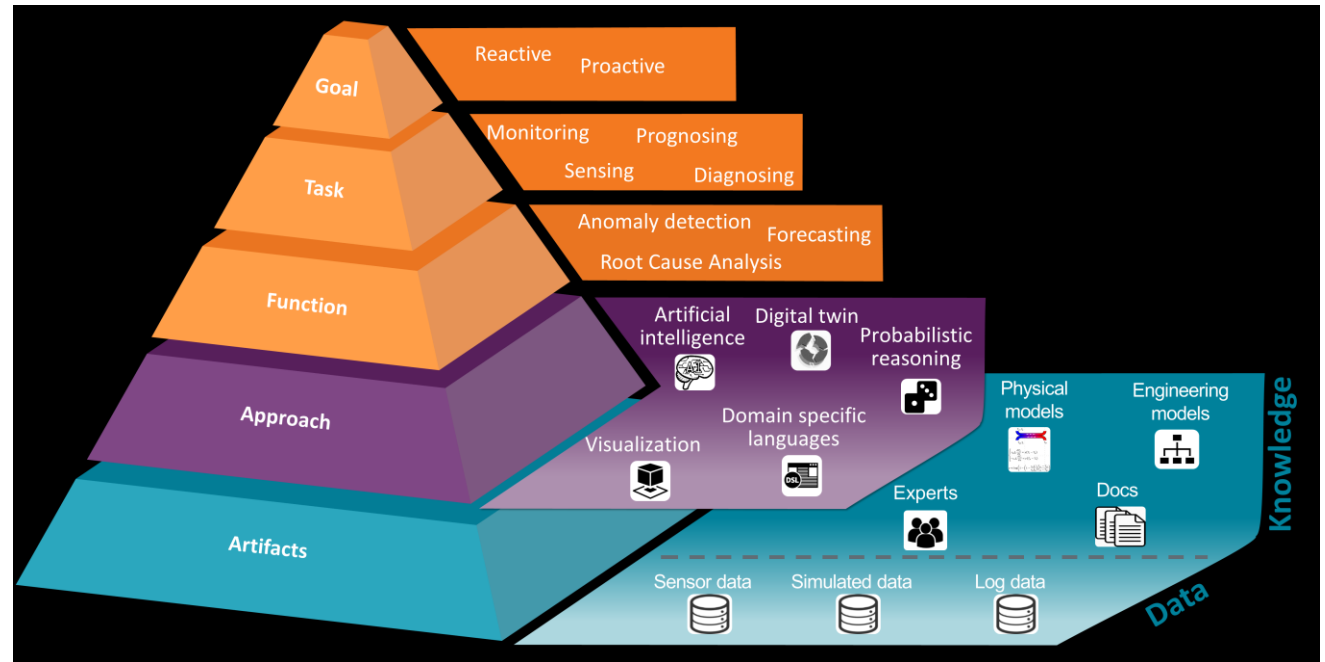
Goal

Reactive Proactive

Task

Monitoring Prognosing
Sensing Diagnosing

Function

Anomaly detection Forecasting
Root Cause Analysis

Approach

Artificial intelligence
Digital twin
Probabilistic reasoning
Visualization
Domain specific languages
DSL

Artifacts

Physical models
Engineering models
Experts
Docs

Knowledge

Sensor data
Simulated data
Log data

Data